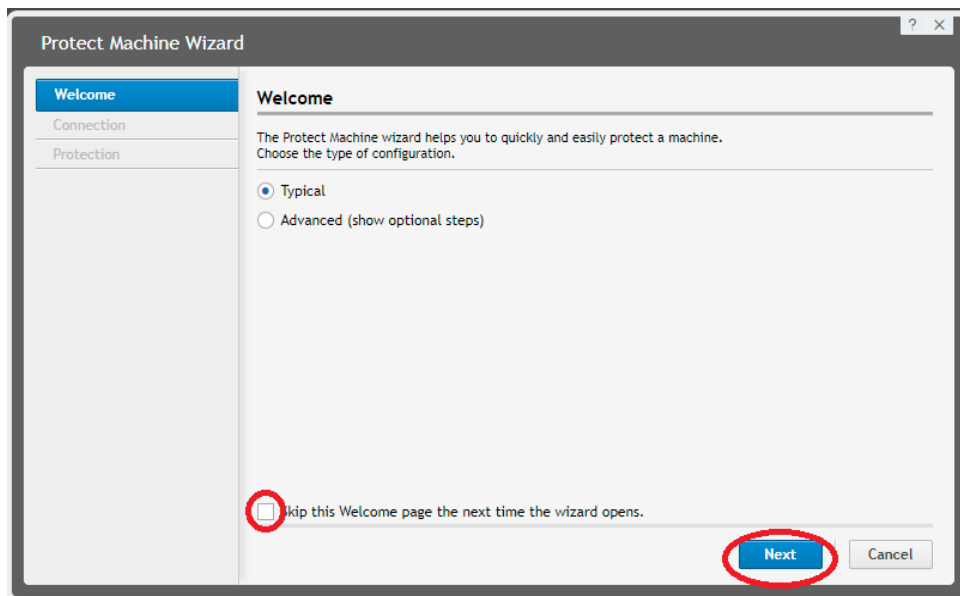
Protect Machine Wizard

? ×

Welcome
Connection
Protection

Welcome

The Protect Machine wizard helps you to quickly and easily protect a machine.
Choose the type of configuration.

Typical
Advanced (show optional steps)

Skip this Welcome page the next time the wizard opens.

Next
Cancel